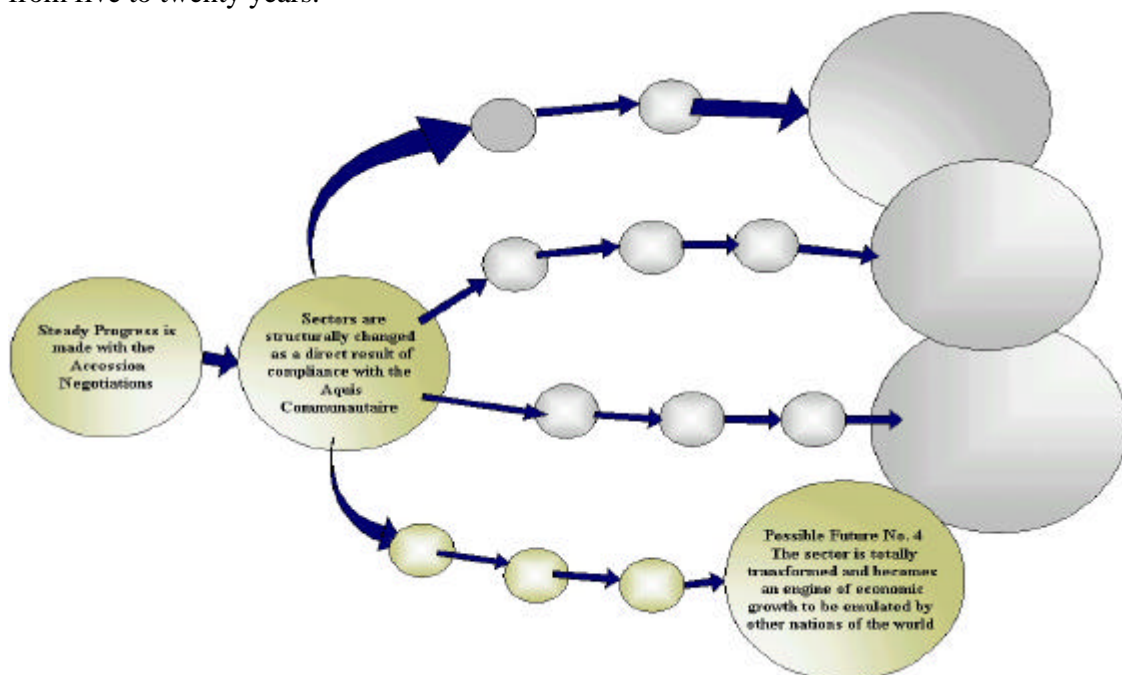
from five to twenty years.

Steady Progress is made with the Accession Negotiations

Sectors are structurally changed as a direct result of compliance with the Aquis Communautaire

Possible Future No. 4 The sector is totally transformed and becomes an engine of economic growth to be emulated by other nations of the world